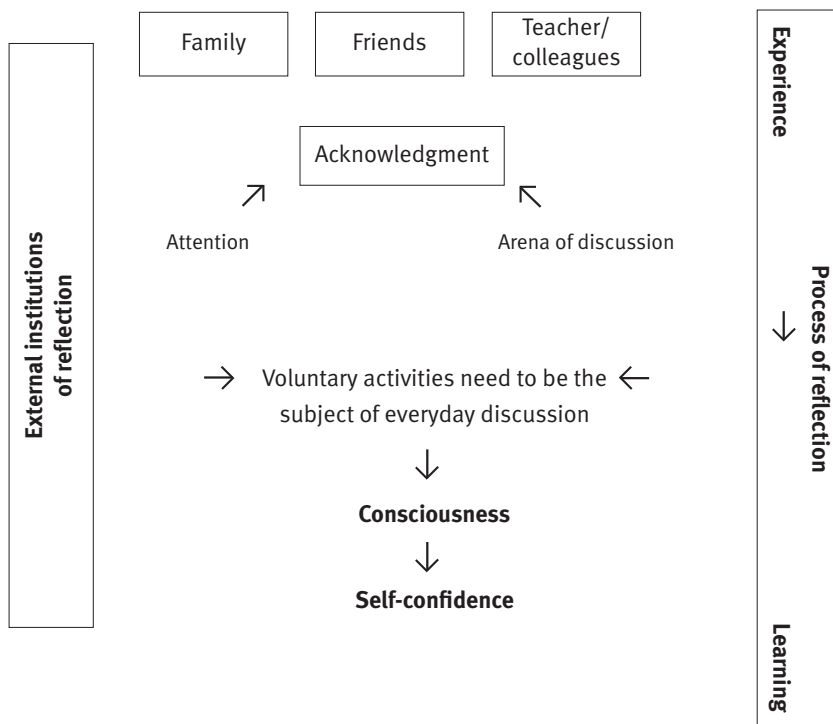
Family

Friends

Teacher/ colleagues

External institutions of reflection

Acknowledgment

Attention

Arena of discussion

Voluntary activities need to be the subject of everyday discussion

**Consciousness**

**Self-confidence**

**Experience**

**Process of reflection**

**Learning**